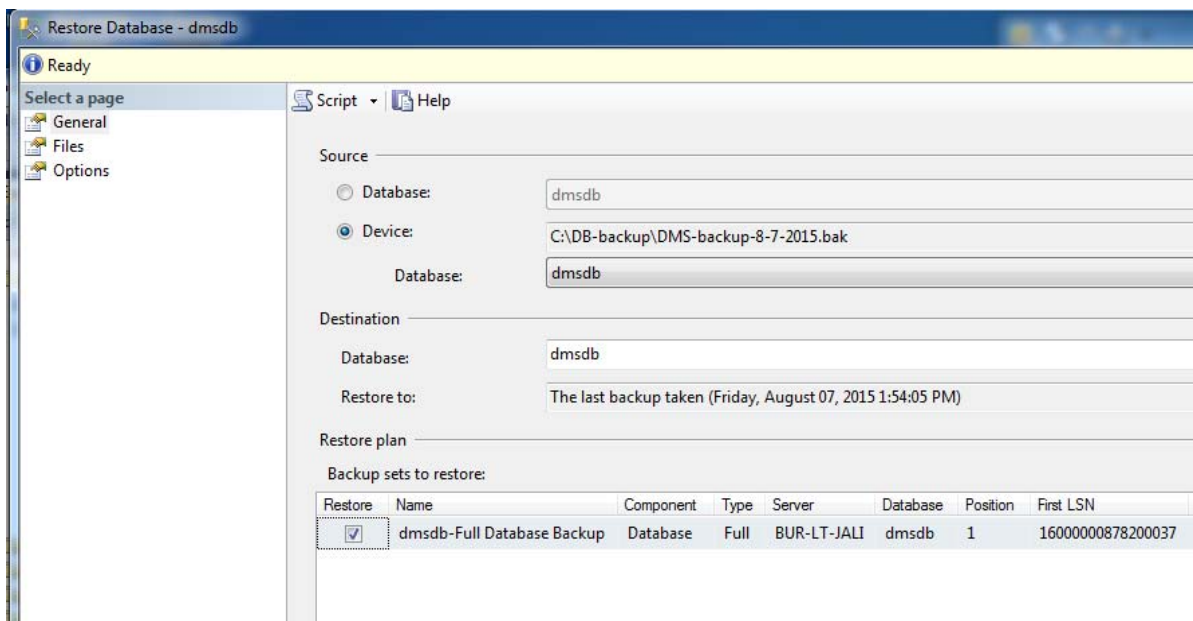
Restore Database - dmsdb

Ready

Select a page
General
Files
Options

Script
Help

Source

Database: dmsdb

Device: C:\DB-backup\DMS-backup-8-7-2015.bak

Database: dmsdb

Destination

Database: dmsdb

Restore to: The last backup taken (Friday, August 07, 2015 1:54:05 PM)

Restore plan

Backup sets to restore:

| Restore | Name | Component | Type | Server | Database | Position | First LSN |
|---|---|---|---|---|---|---|---|
| ☑ | dmsdb-Full Database Backup | Database | Full | BUR-LT-JALI | dmsdb | 1 | 16000000878200037 |